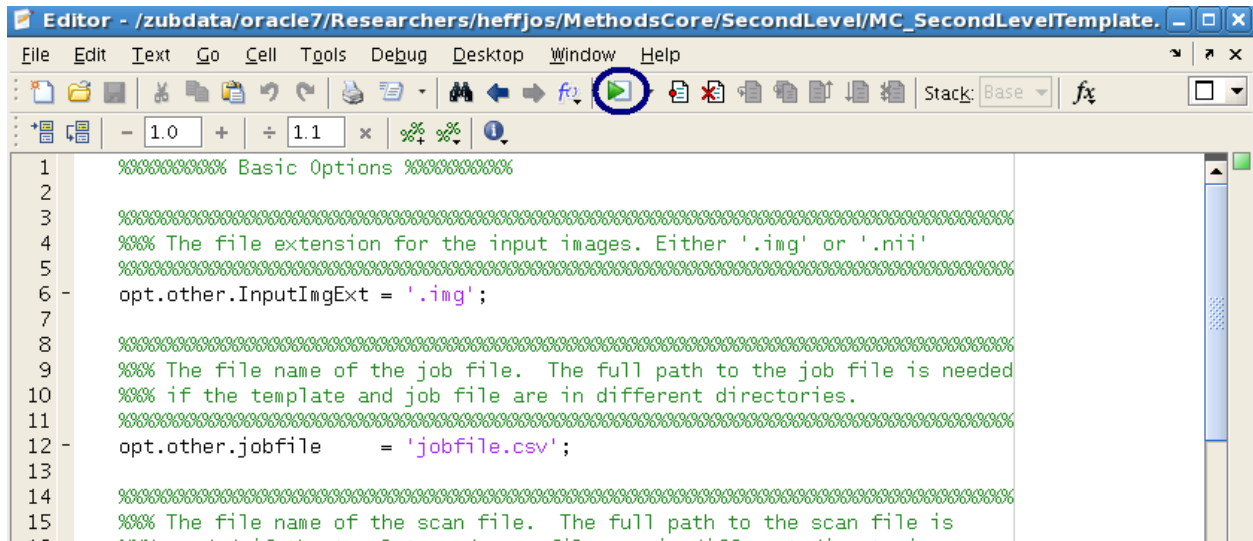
Editor - /zubdata/oracle7/Researchers/heffjos/MethodsCore/SecondLevel/MC_SecondLevelTemplate.

File Edit Text Go Cell Tools Debug Desktop Window Help

Stack: Base

fx

- 1.0 + ÷ 1.1 ×

1 %%%%%%%%% Basic Options %%%%%%%%%
2
3 %%%%%%%%%%%%%%%%%%%%%%%%%%%%%%%%%%%%%%%%%%%%%%%%%%%%%%%%%%%%%%%%%%%%%%%%%%%%%%%%%%%
4 %%% The file extension for the input images. Either '.img' or '.nii'
5 %%%%%%%%%%%%%%%%%%%%%%%%%%%%%%%%%%%%%%%%%%%%%%%%%%%%%%%%%%%%%%%%%%%%%%%%%%%%%%%%%%%
6 - opt.other.InputImgExt = '.img';
7
8 %%%%%%%%%%%%%%%%%%%%%%%%%%%%%%%%%%%%%%%%%%%%%%%%%%%%%%%%%%%%%%%%%%%%%%%%%%%%%%%%%%%
9 %%% The file name of the job file. The full path to the job file is needed
10 %%% if the template and job file are in different directories.
11 %%%%%%%%%%%%%%%%%%%%%%%%%%%%%%%%%%%%%%%%%%%%%%%%%%%%%%%%%%%%%%%%%%%%%%%%%%%%%%%%%%%
12 - opt.other.jobfile = 'jobfile.csv';
13
14 %%%%%%%%%%%%%%%%%%%%%%%%%%%%%%%%%%%%%%%%%%%%%%%%%%%%%%%%%%%%%%%%%%%%%%%%%%%%%%%%%%%
15 %%% The file name of the scan file. The full path to the scan file is